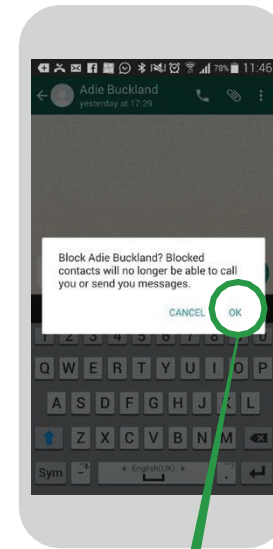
78% 11:46

Adie Buckland
yesterday at 17:29

Block Adie Buckland? Blocked contacts will no longer be able to call you or send you messages.

CANCEL OK

Q W E R T Y U I O P
A S D F G H J K L
Z X C V B N M
Sym English(UK)